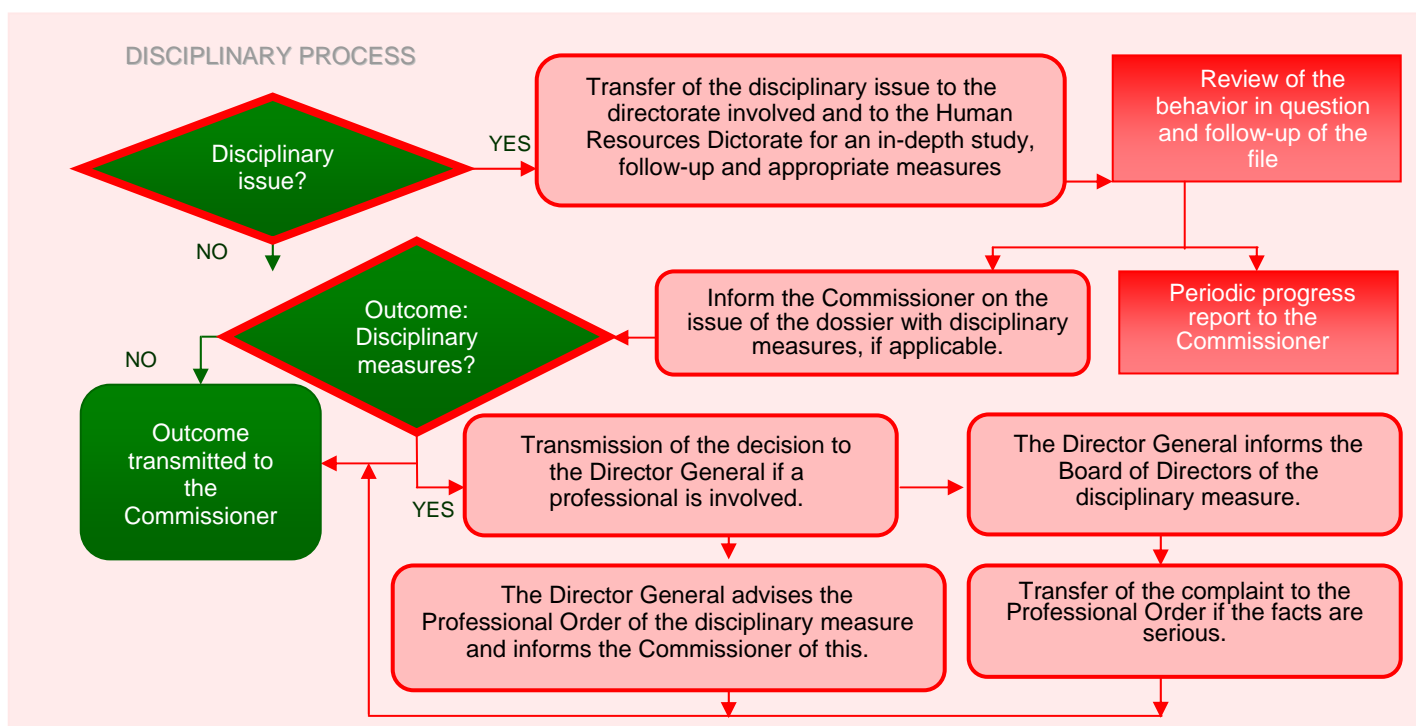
DISCIPLINARY PROCESS

Disciplinary issue?

YES

Transfer of the disciplinary issue to the directorate involved and to the Human Resources Dictorate for an in-depth study, follow-up and appropriate measures

Review of the behavior in question and follow-up of the file

NO

Outcome: Disciplinary measures?

Inform the Commissioner on the issue of the dossier with disciplinary measures, if applicable.

Periodic progress report to the Commissioner

NO

Outcome transmitted to the Commissioner

YES

Transmission of the decision to the Director General if a professional is involved.

The Director General informs the Board of Directors of the disciplinary measure.

The Director General advises the Professional Order of the disciplinary measure and informs the Commissioner of this.

Transfer of the complaint to the Professional Order if the facts are serious.